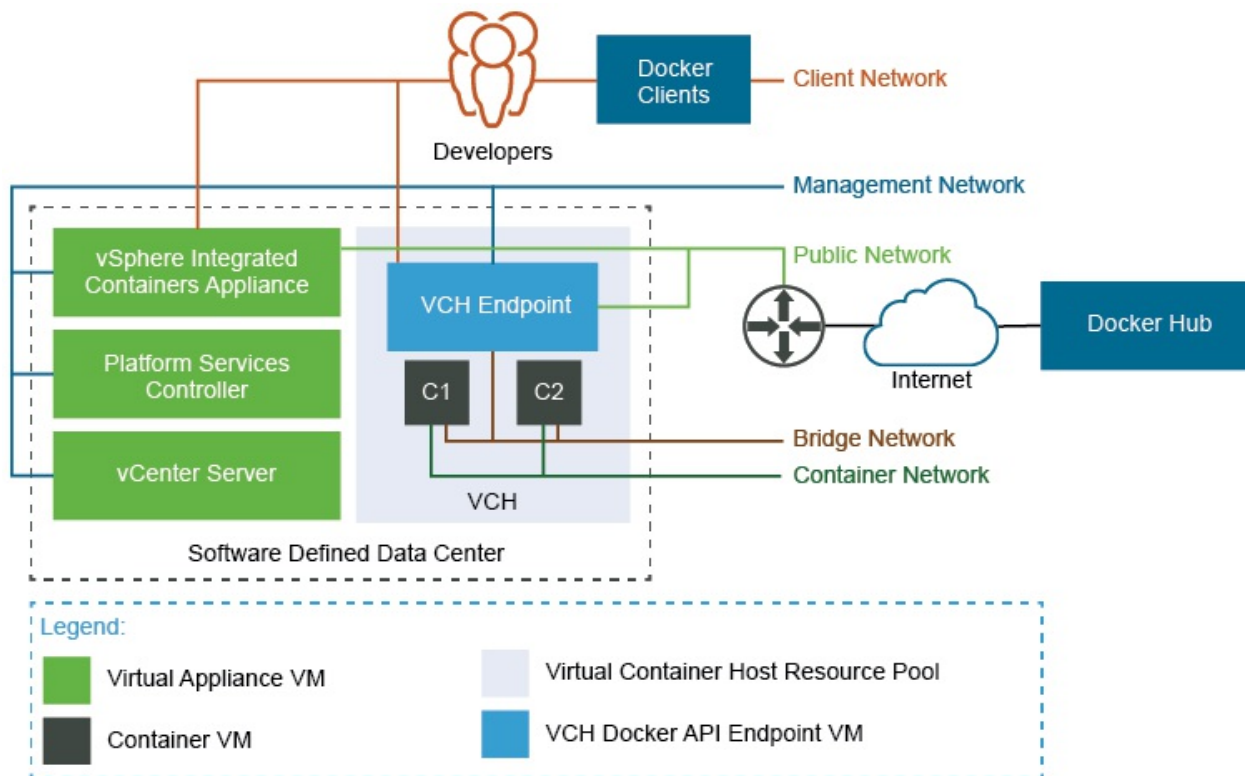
Docker Clients

Client Network

Developers

Management Network

vSphere Integrated Containers Appliance

Public Network

VCH Endpoint

Docker Hub

Internet

Platform Services Controller

C1

C2

Bridge Network

vCenter Server

Container Network

VCH

Software Defined Data Center

Legend:

Virtual Appliance VM

Virtual Container Host Resource Pool

Container VM

VCH Docker API Endpoint VM